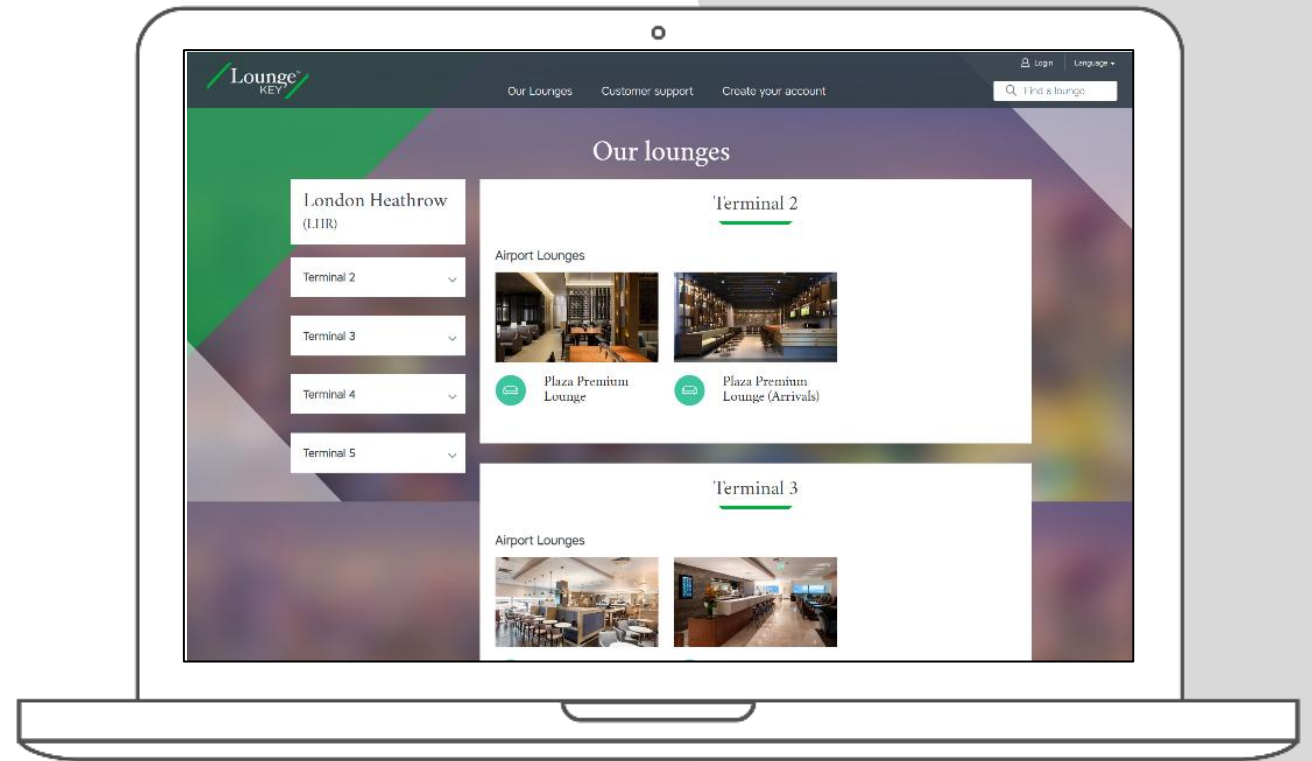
Lounge KEY

Login Language

Our Lounges Customer support Create your account

Find a lounge

Our lounges

London Heathrow (LHR)

Terminal 2

Terminal 3

Terminal 4

Terminal 5

Terminal 2

Airport Lounges

Plaza Premium Lounge

Plaza Premium Lounge (Arrivals)

Terminal 3

Airport Lounges